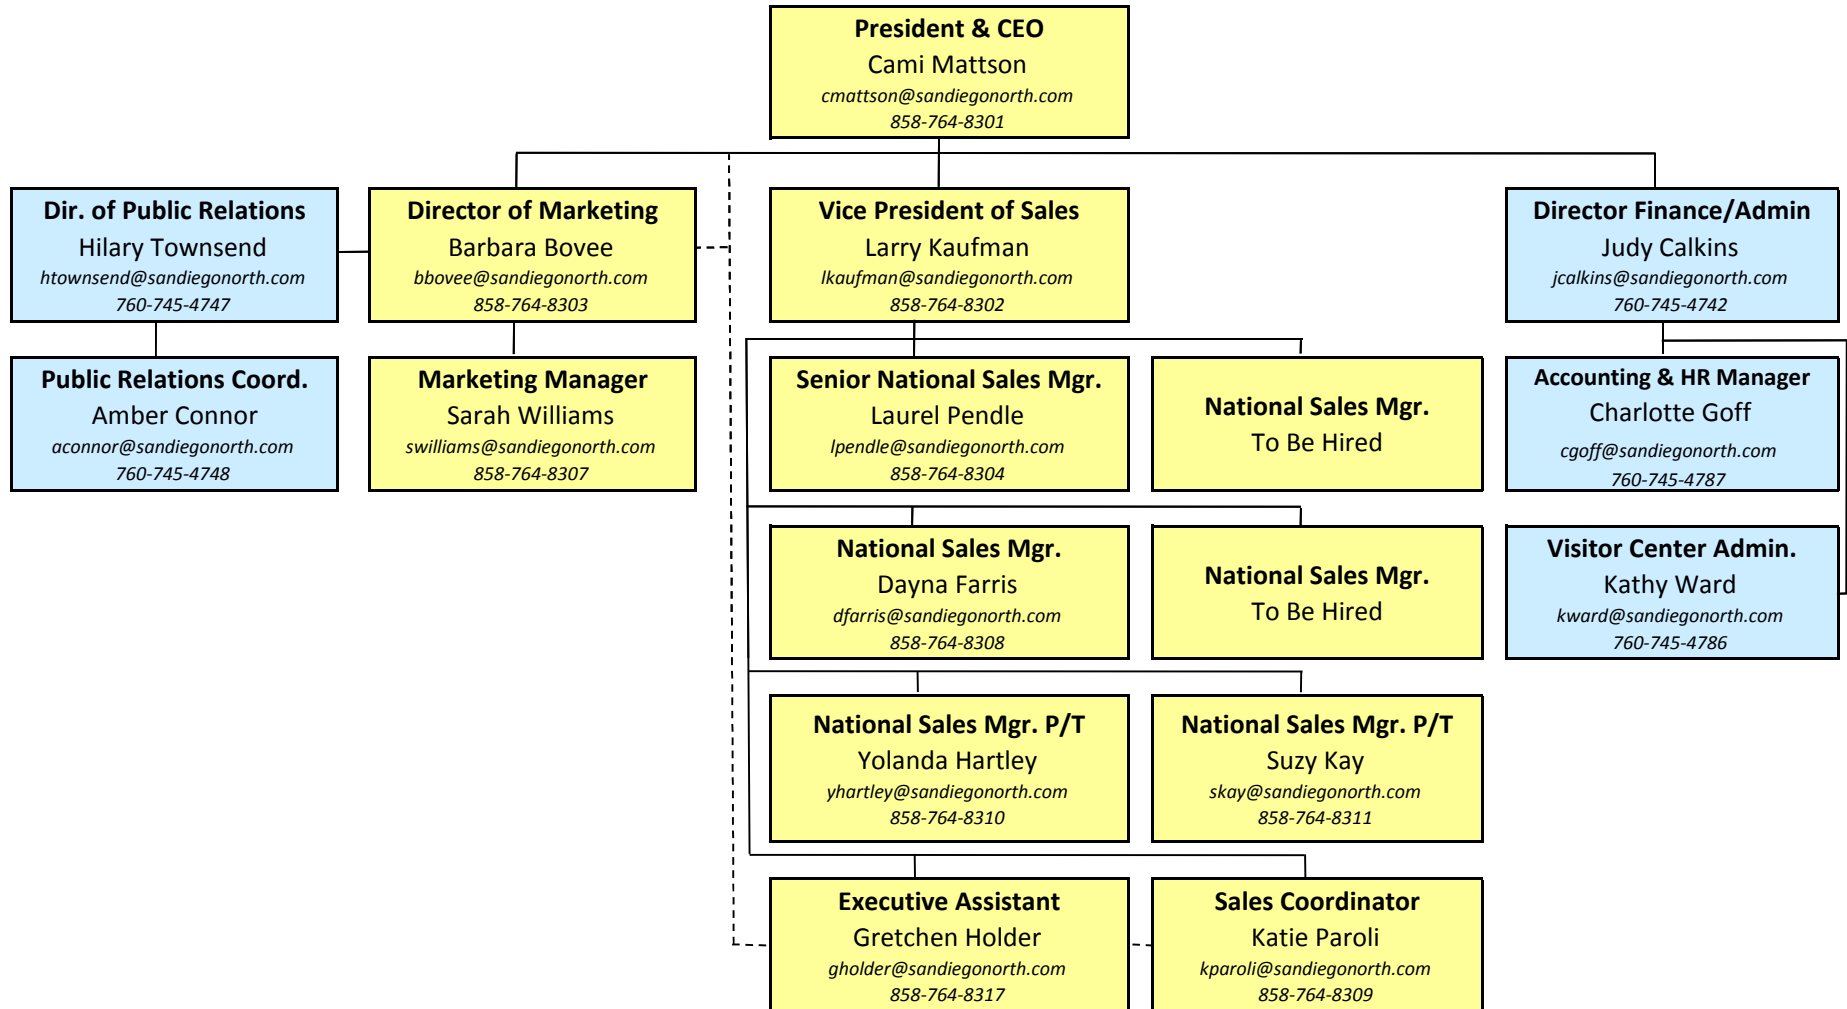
President & CEO
Cami Mattson
cmattson@sandiegonorth.com
858-764-8301

Dir. of Public Relations
Hilary Townsend
htownsend@sandiegonorth.com
760-745-4747

Director of Marketing
Barbara Bovee
bbovee@sandiegonorth.com
858-764-8303

Vice President of Sales
Larry Kaufman
lkaufman@sandiegonorth.com
858-764-8302

Director Finance/Admin
Judy Calkins
jcalkins@sandiegonorth.com
760-745-4742

Public Relations Coord.
Amber Connor
aconnor@sandiegonorth.com
760-745-4748

Marketing Manager
Sarah Williams
swilliams@sandiegonorth.com
858-764-8307

Senior National Sales Mgr.
Laurel Pendle
lpendle@sandiegonorth.com
858-764-8304

National Sales Mgr.
To Be Hired

Accounting & HR Manager
Charlotte Goff
cgoff@sandiegonorth.com
760-745-4787

National Sales Mgr.
Dayna Farris
dfarris@sandiegonorth.com
858-764-8308

National Sales Mgr.
To Be Hired

Visitor Center Admin.
Kathy Ward
kward@sandiegonorth.com
760-745-4786

National Sales Mgr. P/T
Yolanda Hartley
yhartley@sandiegonorth.com
858-764-8310

National Sales Mgr. P/T
Suzy Kay
skay@sandiegonorth.com
858-764-8311

Executive Assistant
Gretchen Holder
gholder@sandiegonorth.com
858-764-8317

Sales Coordinator
Katie Paroli
kparoli@sandiegonorth.com
858-764-8309